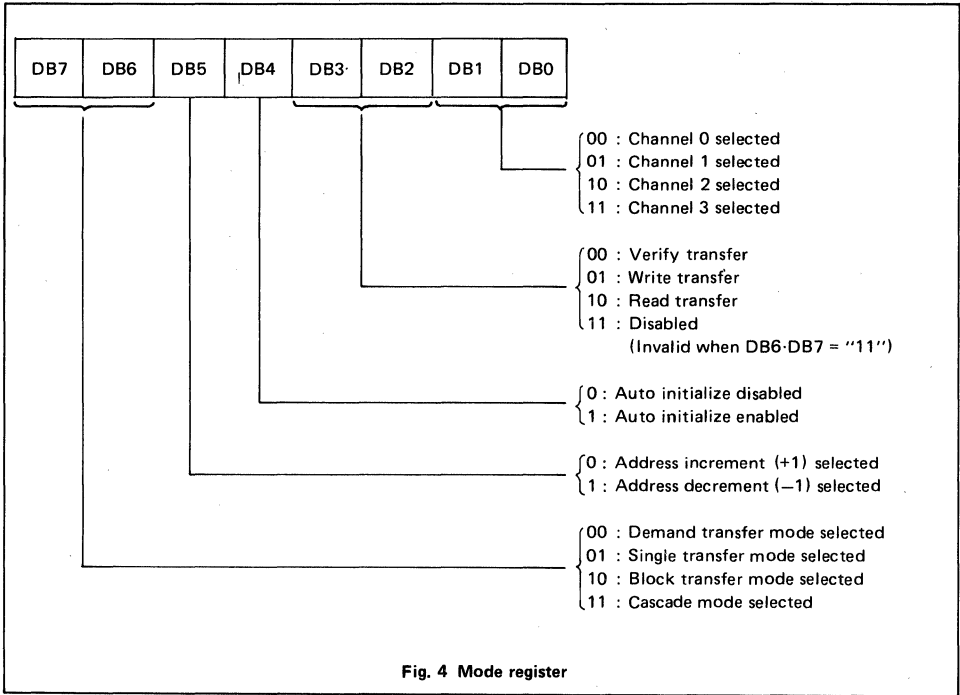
| DB7 | DB6 | DB5 | DB4 | DB3 | DB2 | DB1 | DB0 |
|---|---|---|---|---|---|---|---|

00 : Channel 0 selected
01 : Channel 1 selected
10 : Channel 2 selected
11 : Channel 3 selected

00 : Verify transfer
01 : Write transfer
10 : Read transfer
11 : Disabled
(Invalid when DB6·DB7 = "11")

0 : Auto initialize disabled
1 : Auto initialize enabled

0 : Address increment (+1) selected
1 : Address decrement (−1) selected

00 : Demand transfer mode selected
01 : Single transfer mode selected
10 : Block transfer mode selected
11 : Cascade mode selected

Fig. 4 Mode register